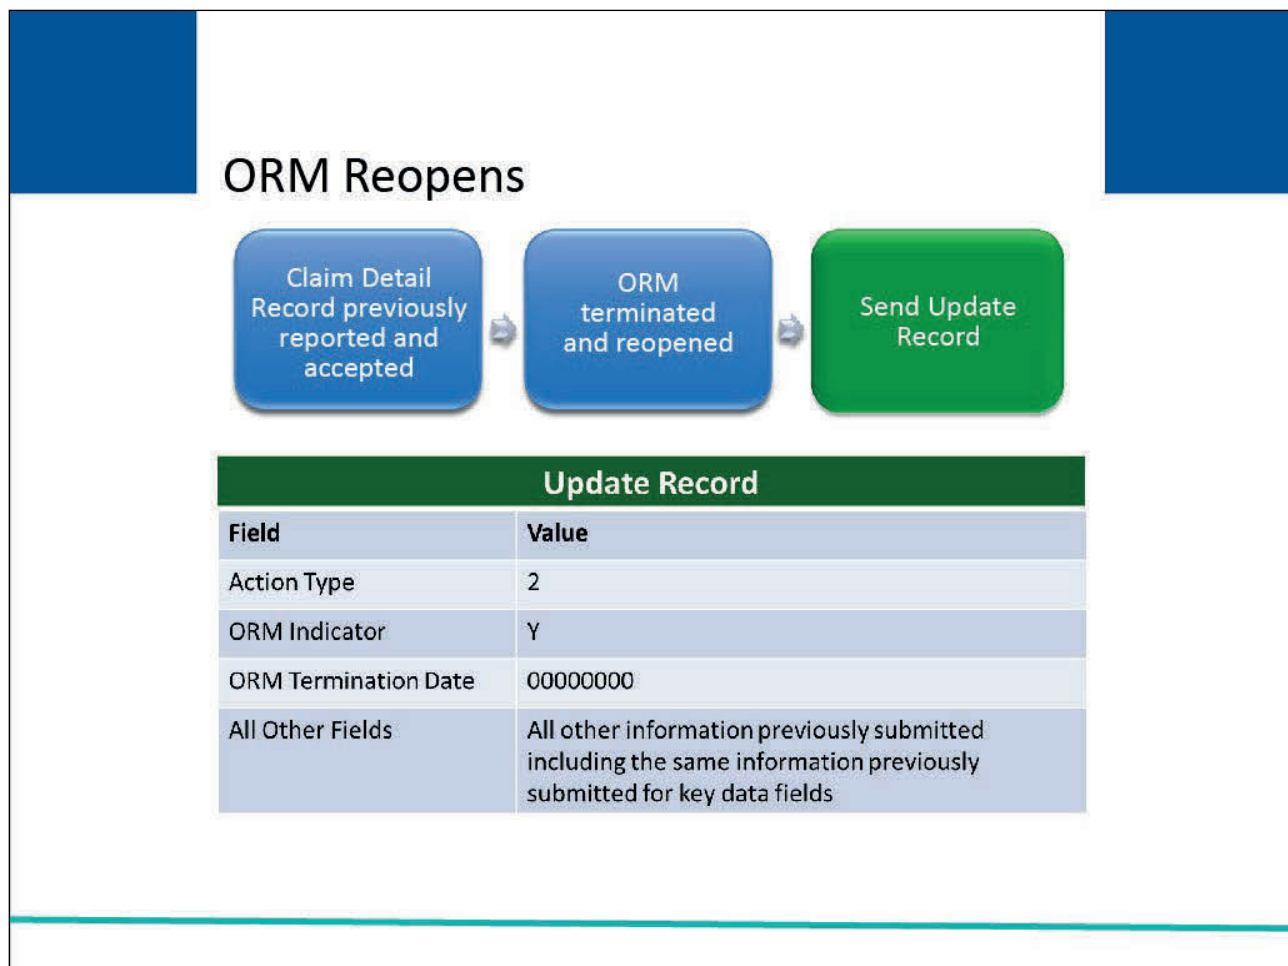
ORM Reopens

Claim Detail Record previously reported and accepted

ORM terminated and reopened

Send Update Record

Update Record

| Field | Value |
|---|---|
| Action Type | 2 |
| ORM Indicator | Y |
| ORM Termination Date | 00000000 |
| All Other Fields | All other information previously submitted including the same information previously submitted for key data fields |